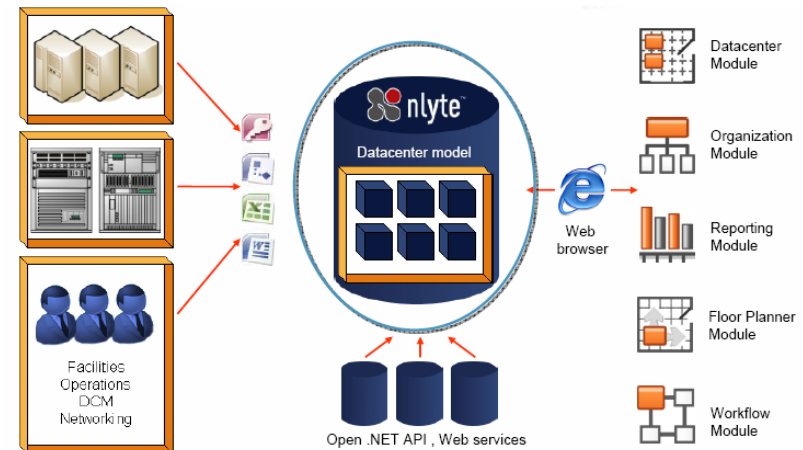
Facilities
Operations
DCM
Networking

nlyte

Datacenter model

Open .NET API , Web services

Web browser

Datacenter Module

Organization Module

Reporting Module

Floor Planner Module

Workflow Module